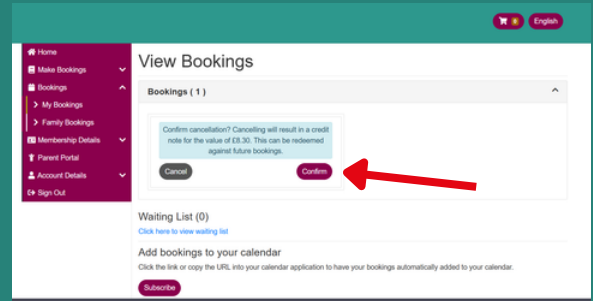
0 English

Home
Make Bookings
Bookings
My Bookings
Family Bookings
Membership Details
Parent Portal
Account Details
Sign Out

View Bookings

Bookings ( 1 )

Confirm cancellation? Cancelling will result in a credit note for the value of £8.30. This can be redeemed against future bookings.

Cancel Confirm

Waiting List (0)
Click here to view waiting list

Add bookings to your calendar
Click the link or copy the URL into your calendar application to have your bookings automatically added to your calendar.

Subscribe